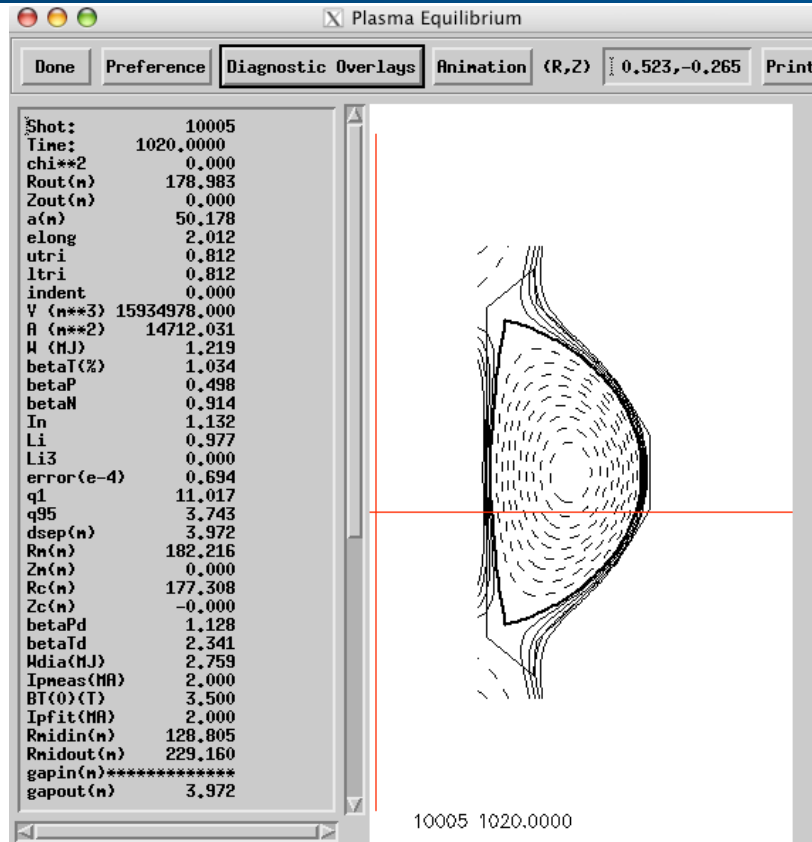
Plasma Equilibrium

Done Preference Diagnostic Overlays Animation (R,Z) 0.523,-0.265 Print

| | |
|---|---|
| Shot: | 10005 |
| Time: | 1020.0000 |
| chi**2 | 0.000 |
| Rout(m) | 178.983 |
| Zout(m) | 0.000 |
| a(m) | 50.178 |
| elong | 2.012 |
| utri | 0.812 |
| ltri | 0.812 |
| indent | 0.000 |
| V (m**3) | 15934978.000 |
| A (m**2) | 14712.031 |
| W (MJ) | 1.219 |
| betaT(%) | 1.034 |
| betaP | 0.498 |
| betaN | 0.914 |
| In | 1.132 |
| Li | 0.977 |
| Li3 | 0.000 |
| error(e-4) | 0.694 |
| q1 | 11.017 |
| q95 | 3.743 |
| dsep(m) | 3.972 |
| Rm(m) | 182.216 |
| Zm(m) | 0.000 |
| Rc(m) | 177.308 |
| Zc(m) | -0.000 |
| betaPd | 1.128 |
| betaTd | 2.341 |
| Wdia(MJ) | 2.759 |
| Ipmeas(MA) | 2.000 |
| BT(0)(T) | 3.500 |
| Ipfit(MA) | 2.000 |
| Rmidin(m) | 128.805 |
| Rmidout(m) | 229.160 |
| gapin(m) | ************* |
| gapout(m) | 3.972 |

10005 1020.0000